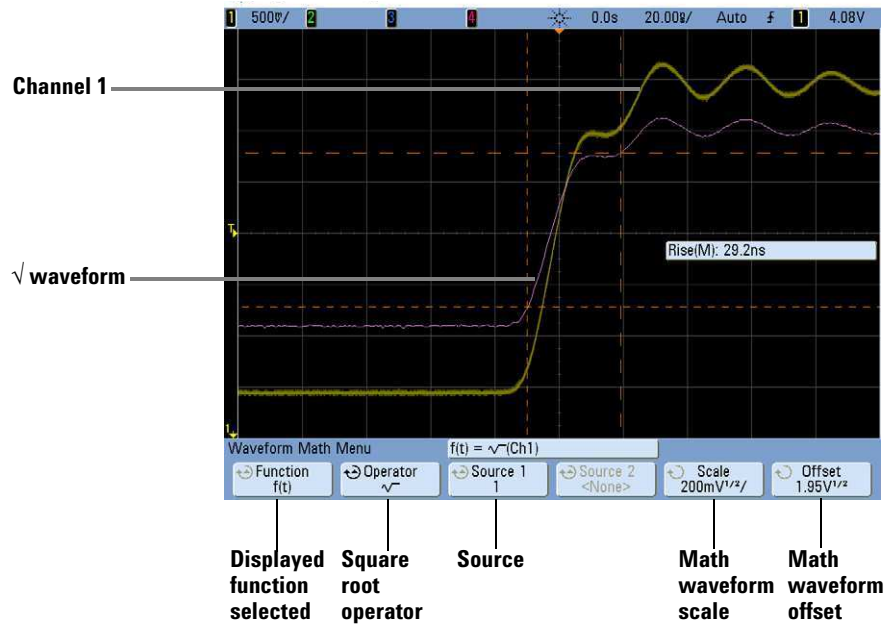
1 500mV/ 2 3 4 0.0s 20.00ns/ Auto 1 4.08V

Channel 1

T

√ waveform

Rise(M): 29.2ns

1

Waveform Math Menu

f(t) = √‾(Ch1)

Function f(t)

Operator √‾

Source 1 1

Source 2 <None>

Scale 200mV$^{1/2}$/

Offset 1.95V$^{1/2}$

Displayed function selected

Square root operator

Source

Math waveform scale

Math waveform offset